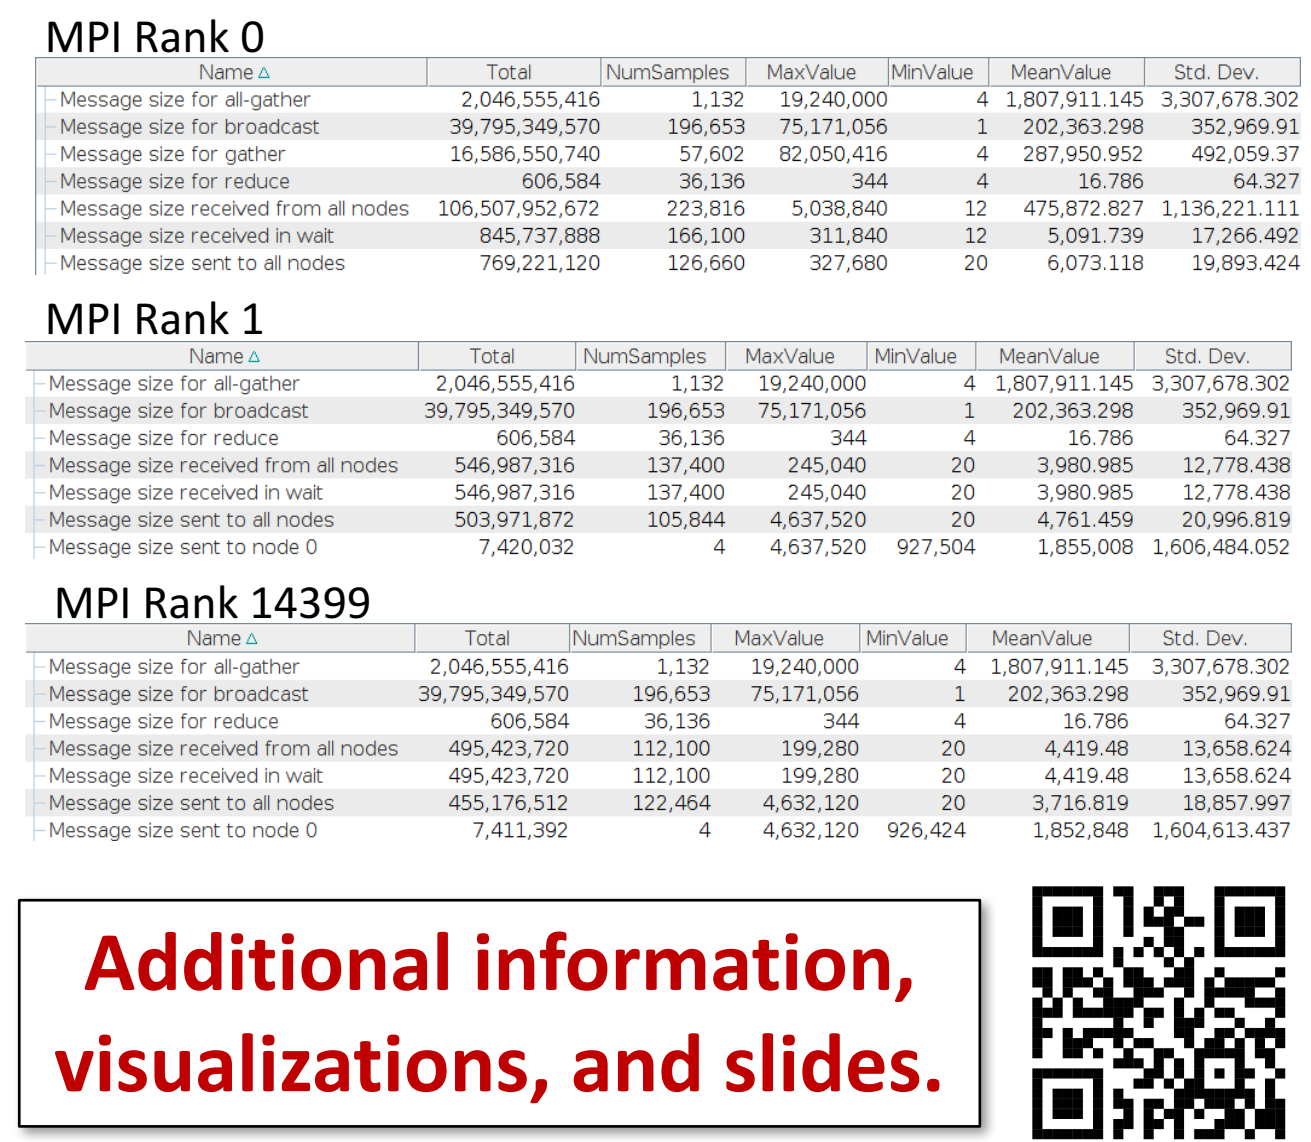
MPI Rank 0

| Name ▵ | Total | NumSamples | MaxValue | MinValue | MeanValue | Std. Dev. |
|---|---|---|---|---|---|---|
| Message size for all-gather | 2,046,555,416 | 1,132 | 19,240,000 | 4 | 1,807,911.145 | 3,307,678.302 |
| Message size for broadcast | 39,795,349,570 | 196,653 | 75,171,056 | 1 | 202,363.298 | 352,969.91 |
| Message size for gather | 16,586,550,740 | 57,602 | 82,050,416 | 4 | 287,950.952 | 492,059.37 |
| Message size for reduce | 606,584 | 36,136 | 344 | 4 | 16.786 | 64.327 |
| Message size received from all nodes | 106,507,952,672 | 223,816 | 5,038,840 | 12 | 475,872.827 | 1,136,221.111 |
| Message size received in wait | 845,737,888 | 166,100 | 311,840 | 12 | 5,091.739 | 17,266.492 |
| Message size sent to all nodes | 769,221,120 | 126,660 | 327,680 | 20 | 6,073.118 | 19,893.424 |

MPI Rank 1

| Name ▵ | Total | NumSamples | MaxValue | MinValue | MeanValue | Std. Dev. |
|---|---|---|---|---|---|---|
| Message size for all-gather | 2,046,555,416 | 1,132 | 19,240,000 | 4 | 1,807,911.145 | 3,307,678.302 |
| Message size for broadcast | 39,795,349,570 | 196,653 | 75,171,056 | 1 | 202,363.298 | 352,969.91 |
| Message size for reduce | 606,584 | 36,136 | 344 | 4 | 16.786 | 64.327 |
| Message size received from all nodes | 546,987,316 | 137,400 | 245,040 | 20 | 3,980.985 | 12,778.438 |
| Message size received in wait | 546,987,316 | 137,400 | 245,040 | 20 | 3,980.985 | 12,778.438 |
| Message size sent to all nodes | 503,971,872 | 105,844 | 4,637,520 | 20 | 4,761.459 | 20,996.819 |
| Message size sent to node 0 | 7,420,032 | 4 | 4,637,520 | 927,504 | 1,855,008 | 1,606,484.052 |

MPI Rank 14399

| Name ▵ | Total | NumSamples | MaxValue | MinValue | MeanValue | Std. Dev. |
|---|---|---|---|---|---|---|
| Message size for all-gather | 2,046,555,416 | 1,132 | 19,240,000 | 4 | 1,807,911.145 | 3,307,678.302 |
| Message size for broadcast | 39,795,349,570 | 196,653 | 75,171,056 | 1 | 202,363.298 | 352,969.91 |
| Message size for reduce | 606,584 | 36,136 | 344 | 4 | 16.786 | 64.327 |
| Message size received from all nodes | 495,423,720 | 112,100 | 199,280 | 20 | 4,419.48 | 13,658.624 |
| Message size received in wait | 495,423,720 | 112,100 | 199,280 | 20 | 4,419.48 | 13,658.624 |
| Message size sent to all nodes | 455,176,512 | 122,464 | 4,632,120 | 20 | 3,716.819 | 18,857.997 |
| Message size sent to node 0 | 7,411,392 | 4 | 4,632,120 | 926,424 | 1,852,848 | 1,604,613.437 |

Additional information, visualizations, and slides.